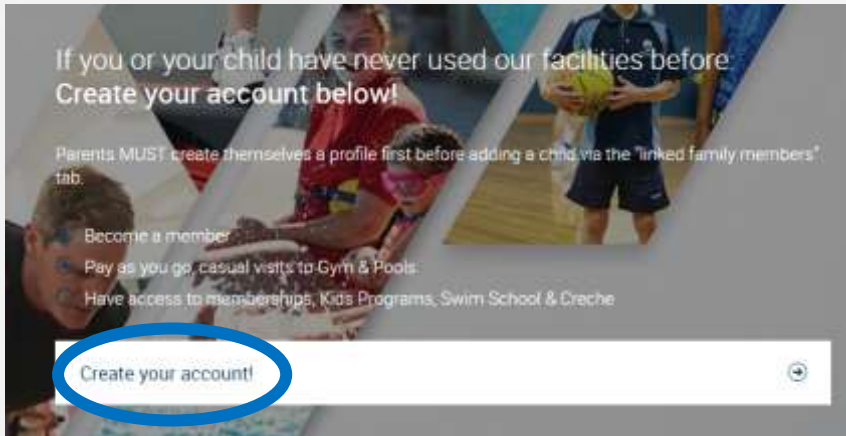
If you or your child have never used our facilities before
Create your account below!

Parents MUST create themselves a profile first before adding a child via the "linked family members" tab.

Become a member
Pay as you go, casual visits to Gym & Pools
Have access to memberships, Kids Programs, Swim School & Creche

Create your account!